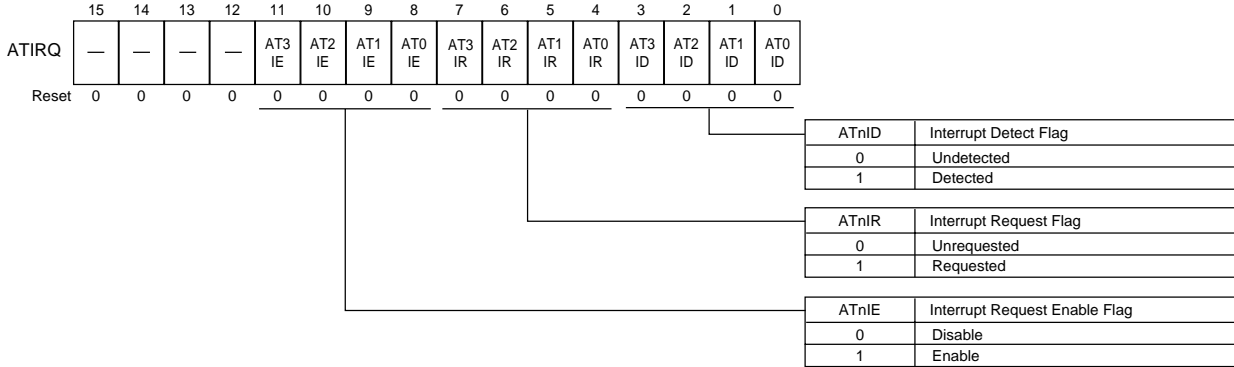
| | 15 | 14 | 13 | 12 | 11 | 10 | 9 | 8 | 7 | 6 | 5 | 4 | 3 | 2 | 1 | 0 |
|---|---|---|---|---|---|---|---|---|---|---|---|---|---|---|---|---|
| ATIRQ | — | — | — | — | AT3 IE | AT2 IE | AT1 IE | AT0 IE | AT3 IR | AT2 IR | AT1 IR | AT0 IR | AT3 ID | AT2 ID | AT1 ID | AT0 ID |
| Reset | 0 | 0 | 0 | 0 | 0 | 0 | 0 | 0 | 0 | 0 | 0 | 0 | 0 | 0 | 0 | 0 |

| ATnID | Interrupt Detect Flag |
|---|---|
| 0 | Undetected |
| 1 | Detected |

| ATnIR | Interrupt Request Flag |
|---|---|
| 0 | Unrequested |
| 1 | Requested |

| ATnIE | Interrupt Request Enable Flag |
|---|---|
| 0 | Disable |
| 1 | Enable |